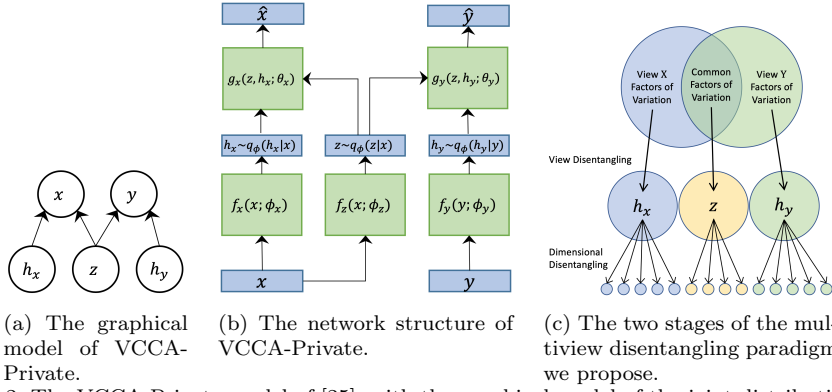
$x$

$y$

$h_x$

$z$

$h_y$

(a) The graphical model of VCCA-Private.

$\hat{x}$

$\hat{y}$

$g_x(z, h_x; \theta_x)$

$g_y(z, h_y; \theta_y)$

$h_x \sim q_\phi(h_x|x)$

$z \sim q_\phi(z|x)$

$h_y \sim q_\phi(h_y|y)$

$f_x(x; \phi_x)$

$f_z(x; \phi_z)$

$f_y(y; \phi_y)$

$x$

$y$

(b) The network structure of VCCA-Private.

View X Factors of Variation

Common Factors of Variation

View Y Factors of Variation

View Disentangling

$h_x$

$z$

$h_y$

Dimensional Disentangling

(c) The two stages of the multiview disentangling paradigm we propose.